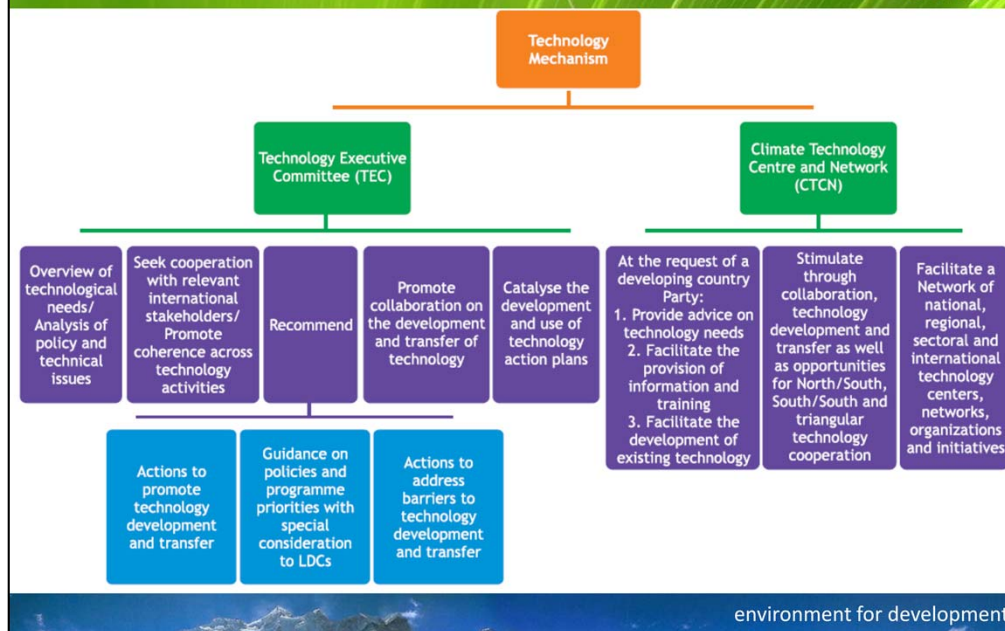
Technology Mechanism

Technology Executive Committee (TEC)

Climate Technology Centre and Network (CTCN)

Overview of technological needs/ Analysis of policy and technical issues

Seek cooperation with relevant international stakeholders/ Promote coherence across technology activities

Recommend

Promote collaboration on the development and transfer of technology

Catalyse the development and use of technology action plans

At the request of a developing country Party:
1. Provide advice on technology needs
2. Facilitate the provision of information and training
3. Facilitate the development of existing technology

Stimulate through collaboration, technology development and transfer as well as opportunities for North/South, South/South and triangular technology cooperation

Facilitate a Network of national, regional, sectoral and international technology centers, networks, organizations and initiatives

Actions to promote technology development and transfer

Guidance on policies and programme priorities with special consideration to LDCs

Actions to address barriers to technology development and transfer

environment for development